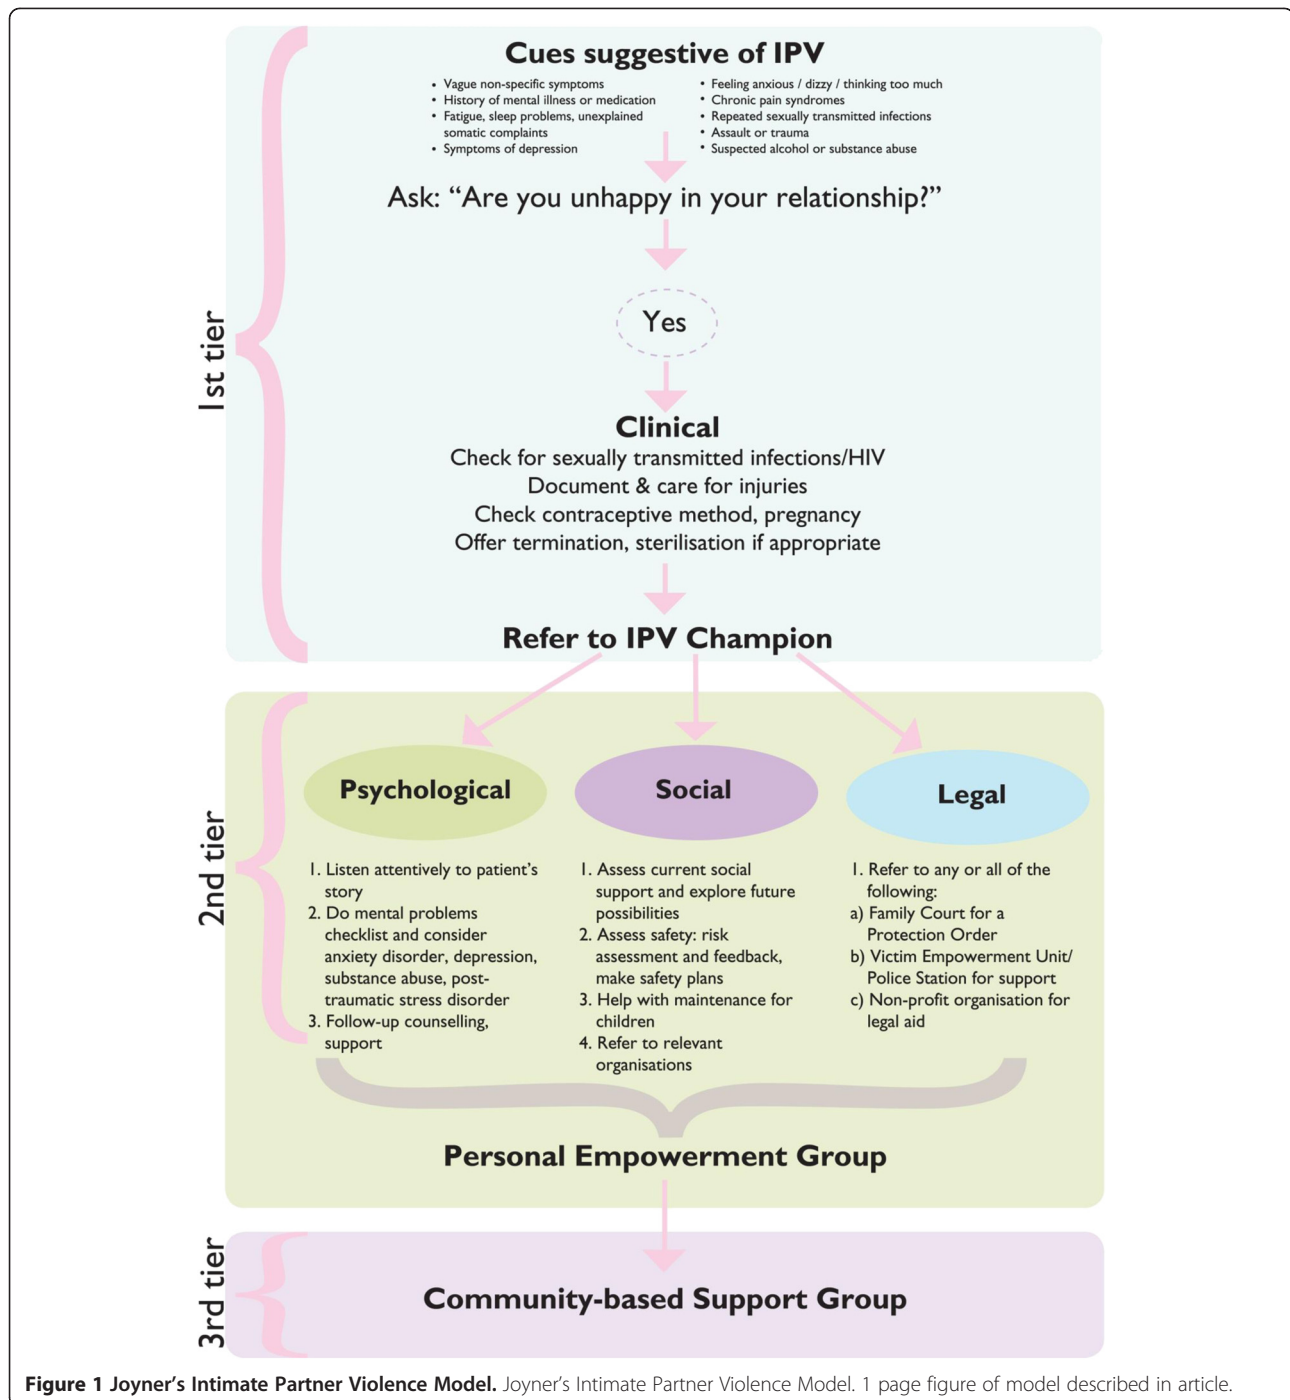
1st tier

Cues suggestive of IPV

- Vague non-specific symptoms
- History of mental illness or medication
- Fatigue, sleep problems, unexplained somatic complaints
- Symptoms of depression

- Feeling anxious / dizzy / thinking too much
- Chronic pain syndromes
- Repeated sexually transmitted infections
- Assault or trauma
- Suspected alcohol or substance abuse

Ask: "Are you unhappy in your relationship?"

Yes

Clinical
Check for sexually transmitted infections/HIV
Document & care for injuries
Check contraceptive method, pregnancy
Offer termination, sterilisation if appropriate

Refer to IPV Champion

2nd tier

Psychological

1. Listen attentively to patient's story
2. Do mental problems checklist and consider anxiety disorder, depression, substance abuse, post-traumatic stress disorder
3. Follow-up counselling, support

Social

1. Assess current social support and explore future possibilities
2. Assess safety: risk assessment and feedback, make safety plans
3. Help with maintenance for children
4. Refer to relevant organisations

Legal

1. Refer to any or all of the following:
a) Family Court for a Protection Order
b) Victim Empowerment Unit/ Police Station for support
c) Non-profit organisation for legal aid

Personal Empowerment Group

3rd tier

Community-based Support Group

Figure 1 Joyner's Intimate Partner Violence Model. Joyner's Intimate Partner Violence Model. 1 page figure of model described in article.